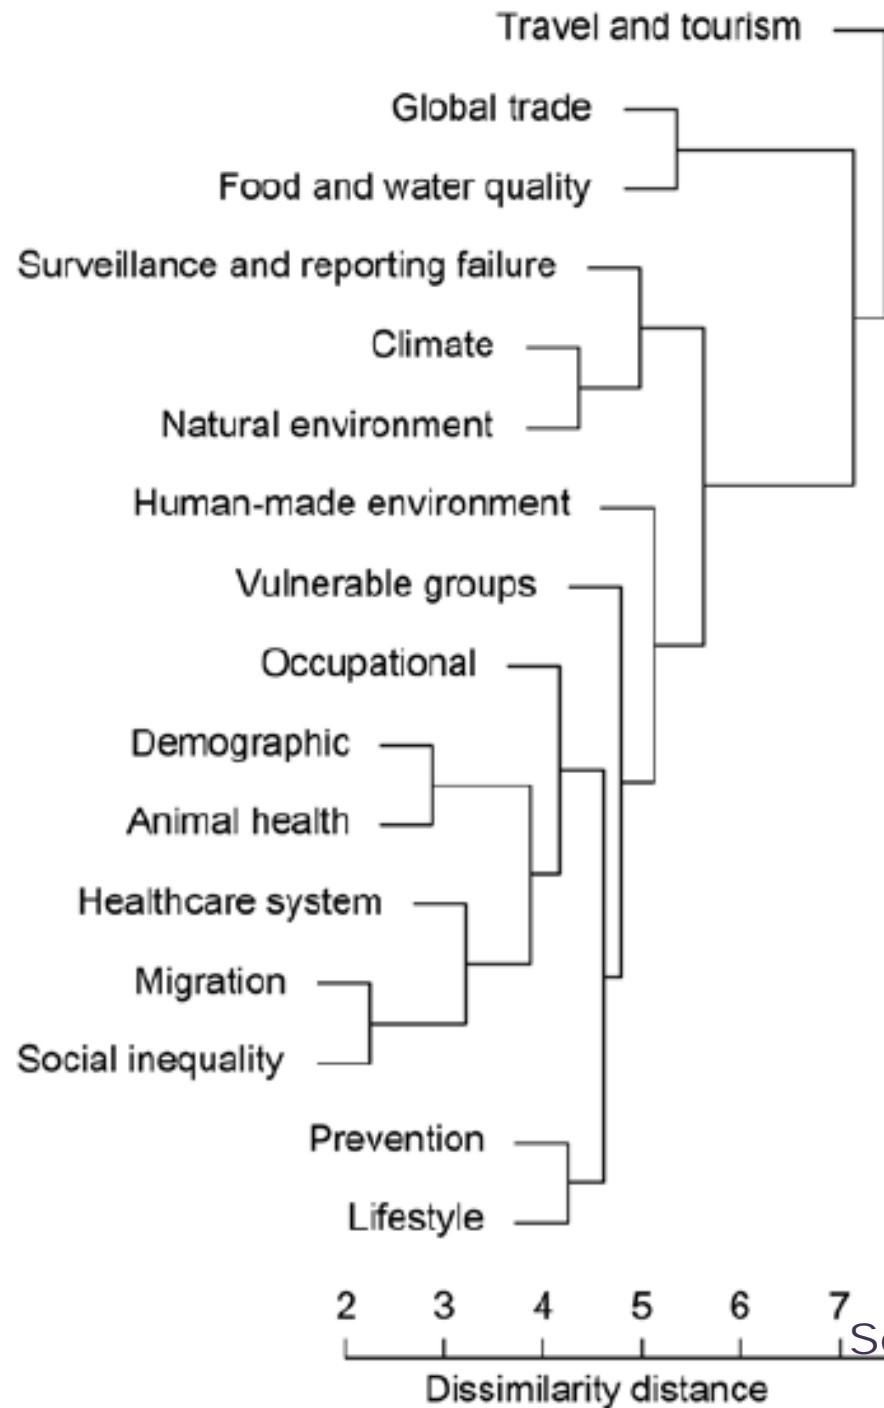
Travel and tourism

Global trade

Food and water quality

Surveillance and reporting failure

Climate

Natural environment

Human-made environment

Vulnerable groups

Occupational

Demographic

Animal health

Healthcare system

Migration

Social inequality

Prevention

Lifestyle

2 3 4 5 6 7

Dissimilarity distance

S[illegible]